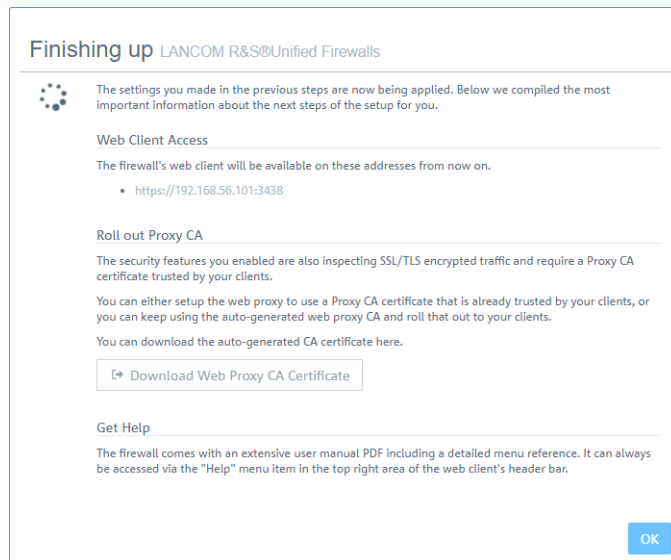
Finishing up LANCOM R&S®Unified Firewalls

The settings you made in the previous steps are now being applied. Below we compiled the most important information about the next steps of the setup for you.

Web Client Access

The firewall's web client will be available on these addresses from now on.

- https://192.168.56.101:3438

Roll out Proxy CA

The security features you enabled are also inspecting SSL/TLS encrypted traffic and require a Proxy CA certificate trusted by your clients.

You can either setup the web proxy to use a Proxy CA certificate that is already trusted by your clients, or you can keep using the auto-generated web proxy CA and roll that out to your clients.

You can download the auto-generated CA certificate here.

Download Web Proxy CA Certificate

Get Help

The firewall comes with an extensive user manual PDF including a detailed menu reference. It can always be accessed via the "Help" menu item in the top right area of the web client's header bar.

OK